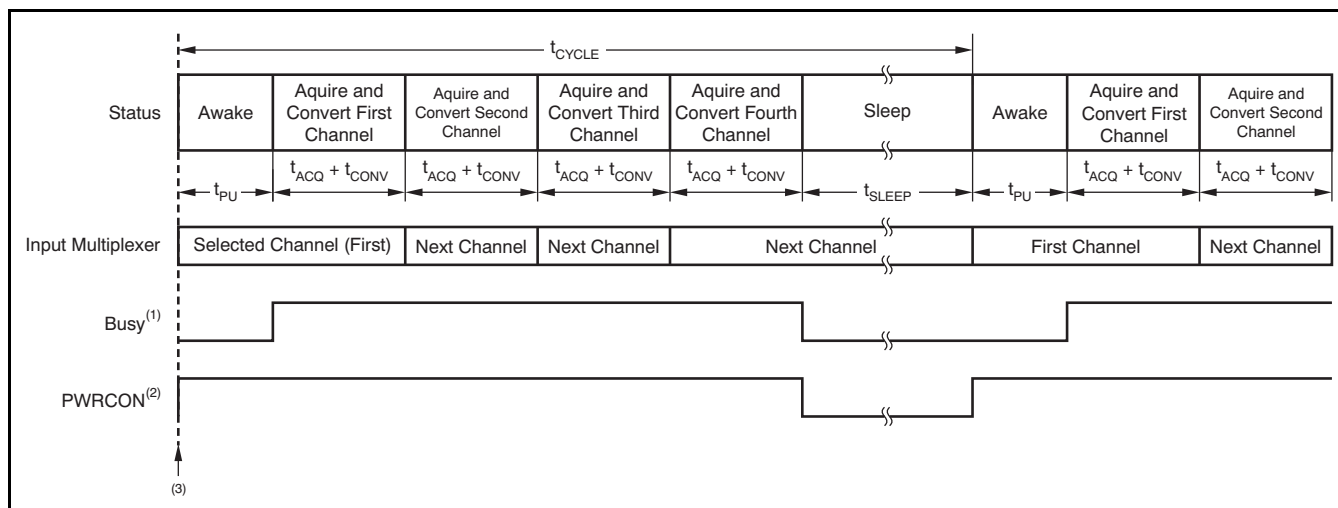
$t_{CYCLE}$

| Status | Awake | Aquire and Convert First Channel | Aquire and Convert Second Channel | Aquire and Convert Third Channel | Aquire and Convert Fourth Channel | Sleep | Awake | Aquire and Convert First Channel | Aquire and Convert Second Channel |
|---|---|---|---|---|---|---|---|---|---|
| | $t_{PU}$ | $t_{ACQ} + t_{CONV}$ | $t_{ACQ} + t_{CONV}$ | $t_{ACQ} + t_{CONV}$ | $t_{ACQ} + t_{CONV}$ | $t_{SLEEP}$ | $t_{PU}$ | $t_{ACQ} + t_{CONV}$ | $t_{ACQ} + t_{CONV}$ |

| Input Multiplexer | Selected Channel (First) | Next Channel | Next Channel | Next Channel | First Channel | Next Channel |
|---|---|---|---|---|---|---|

Busy$^{(1)}$

PWRCON$^{(2)}$

(3)